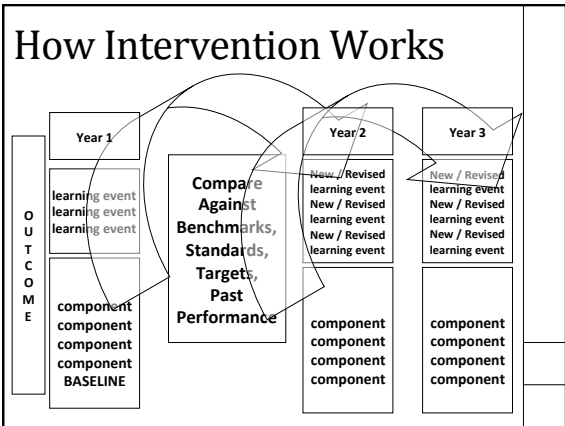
How Intervention Works

OUTCOME

Year 1

learning event
learning event
learning event

component
component
component
component
BASELINE

Compare Against Benchmarks, Standards, Targets, Past Performance

Year 2

New / Revised learning event
New / Revised learning event
New / Revised learning event
New / Revised learning event

component
component
component
component

Year 3

New / Revised learning event
New / Revised learning event
New / Revised learning event
New / Revised learning event

component
component
component
component